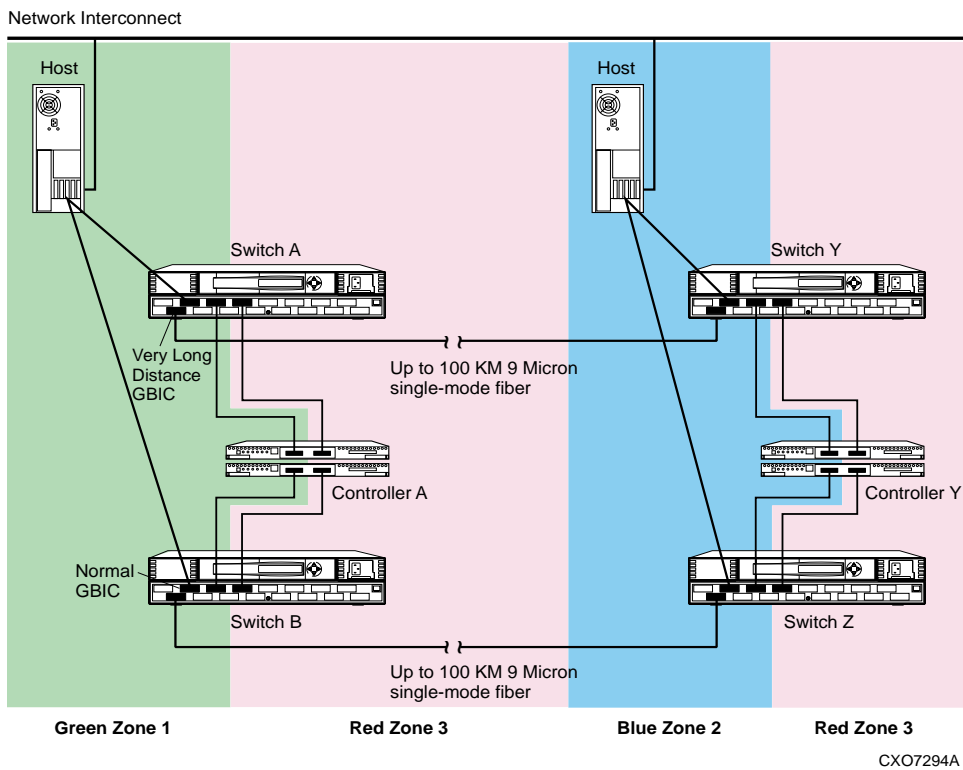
Network Interconnect

Host

Host

Switch A

Switch Y

Very Long Distance GBIC

Up to 100 KM 9 Micron single-mode fiber

Controller A

Controller Y

Normal GBIC

Switch B

Switch Z

Up to 100 KM 9 Micron single-mode fiber

Green Zone 1

Red Zone 3

Blue Zone 2

Red Zone 3

CXO7294A